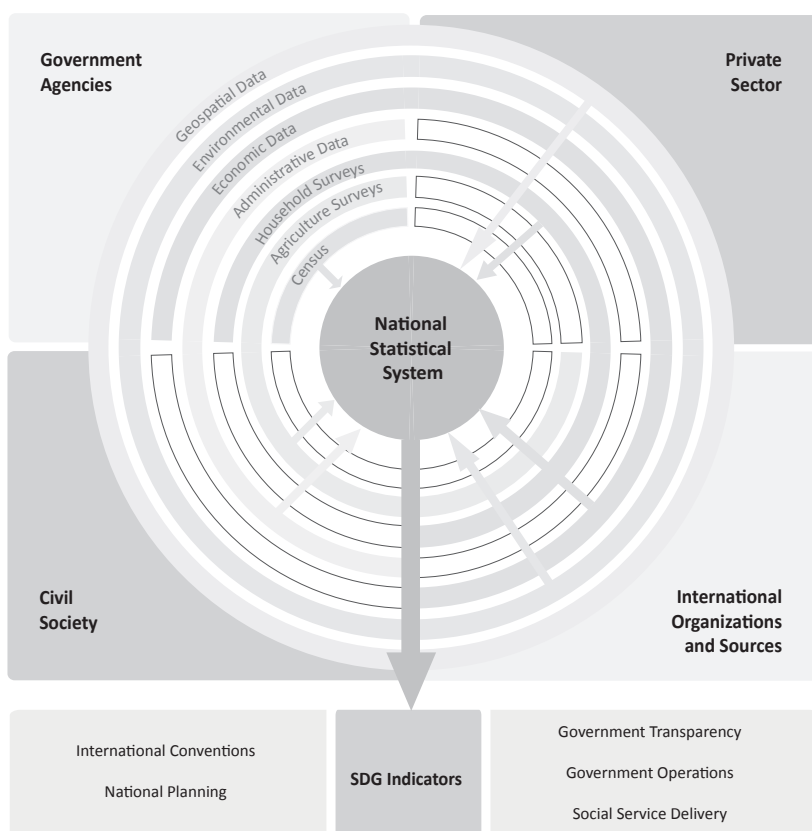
Government Agencies

Private Sector

Geospatial Data
Environmental Data
Economic Data
Administrative Data
Household Surveys
Agriculture Surveys
Census

National Statistical System

Civil Society

International Organizations and Sources

International Conventions

National Planning

SDG Indicators

Government Transparency

Government Operations

Social Service Delivery